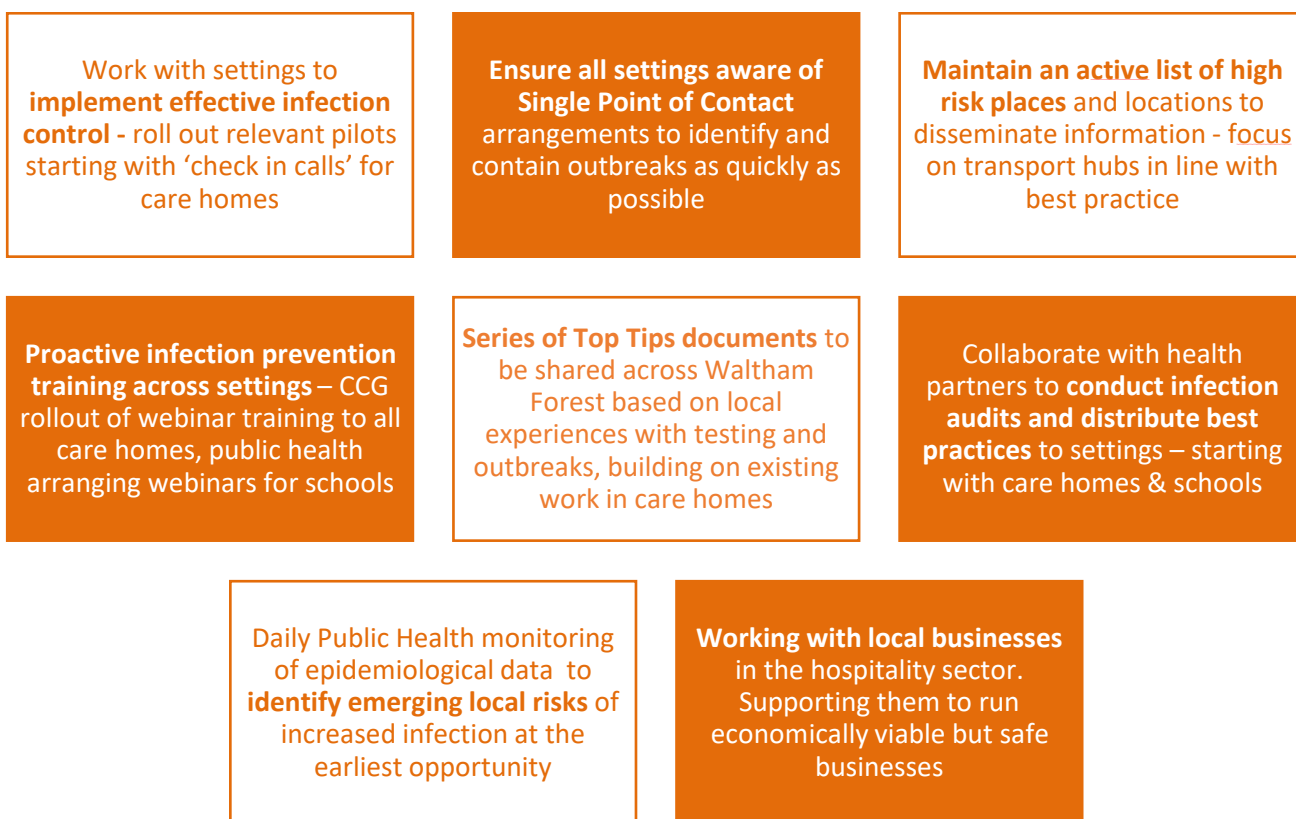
Work with settings to implement effective infection control - roll out relevant pilots starting with ‘check in calls’ for care homes

Ensure all settings aware of Single Point of Contact arrangements to identify and contain outbreaks as quickly as possible

Maintain an active list of high risk places and locations to disseminate information - focus on transport hubs in line with best practice

Proactive infection prevention training across settings – CCG rollout of webinar training to all care homes, public health arranging webinars for schools

Series of Top Tips documents to be shared across Waltham Forest based on local experiences with testing and outbreaks, building on existing work in care homes

Collaborate with health partners to conduct infection audits and distribute best practices to settings – starting with care homes & schools

Daily Public Health monitoring of epidemiological data to identify emerging local risks of increased infection at the earliest opportunity

Working with local businesses in the hospitality sector. Supporting them to run economically viable but safe businesses